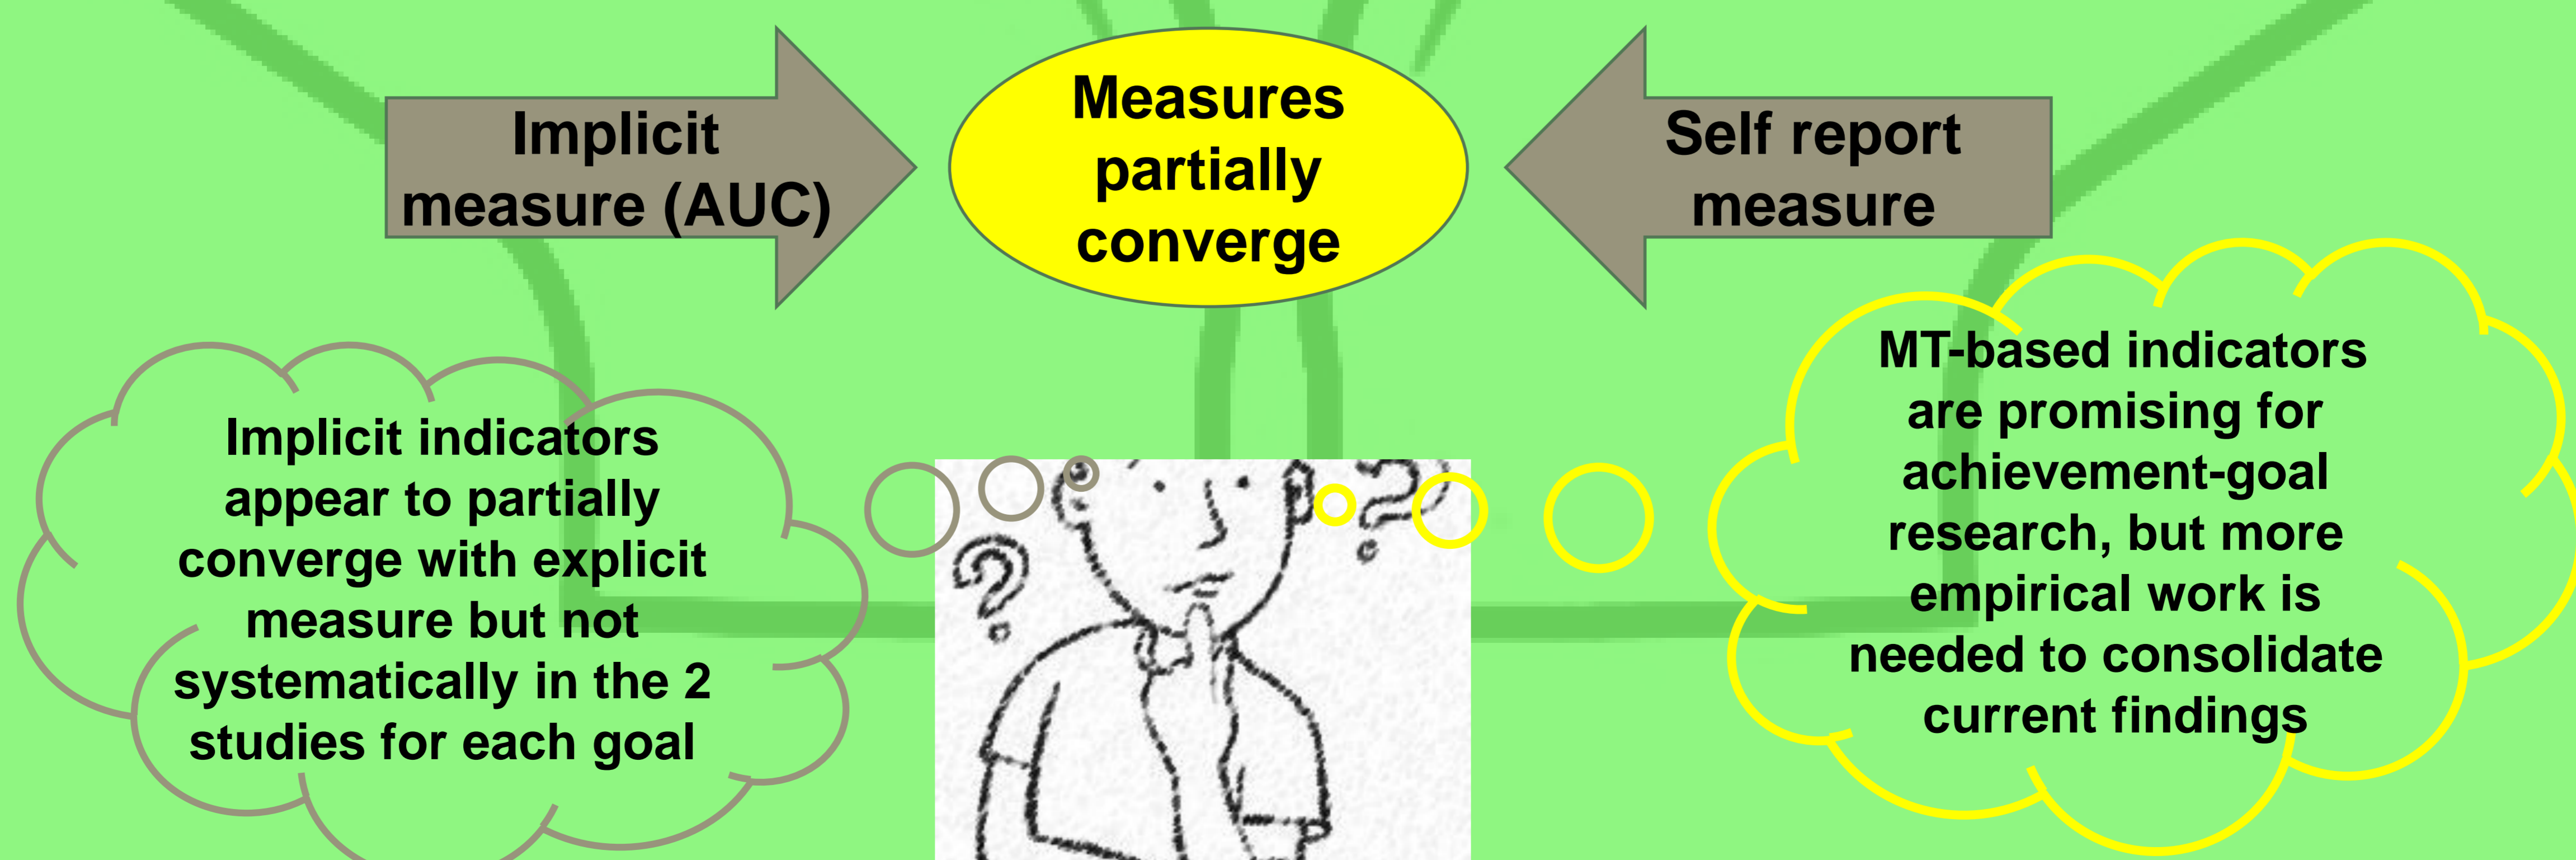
Implicit measure (AUC)

Measures partially converge

Self report measure

Implicit indicators appear to partially converge with explicit measure but not systematically in the 2 studies for each goal

MT-based indicators are promising for achievement-goal research, but more empirical work is needed to consolidate current findings